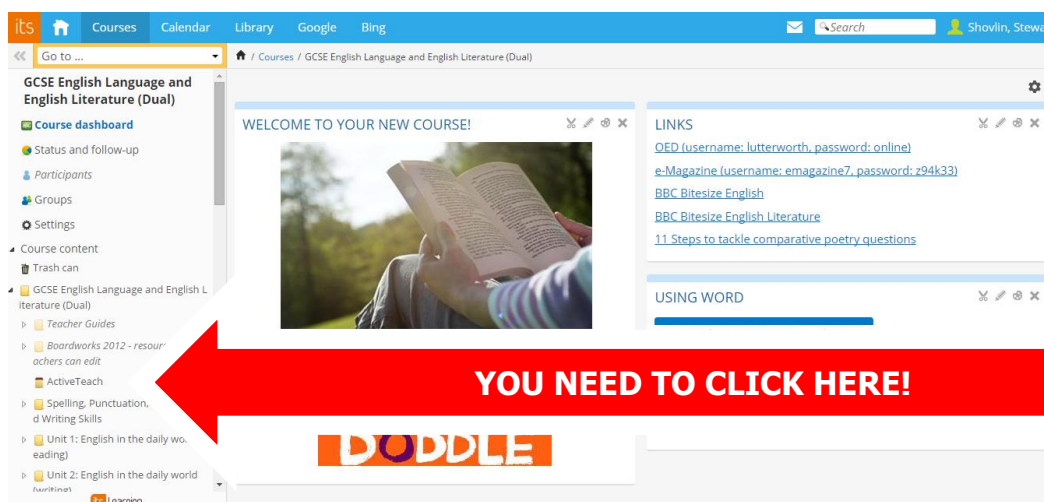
its Courses Calendar Library Google Bing Search Shovlin, Stewa

Go to ...

/ Courses / GCSE English Language and English Literature (Dual)

GCSE English Language and English Literature (Dual)

Course dashboard

Status and follow-up

Participants

Groups

Settings

Course content

Trash can

GCSE English Language and English Literature (Dual)

Teacher Guides

Boardworks 2012 - resour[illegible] ochers can edit

ActiveTeach

Spelling, Punctuation, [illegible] d Writing Skills

Unit 1: English in the daily wo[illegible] eading)

Unit 2: English in the daily world (writing)

WELCOME TO YOUR NEW COURSE!

LINKS

OED (username: lutterworth, password: online)

e-Magazine (username: emagazine7, password: z94k33)

BBC Bitesize English

BBC Bitesize English Literature

11 Steps to tackle comparative poetry questions

USING WORD

YOU NEED TO CLICK HERE!

DOODLE